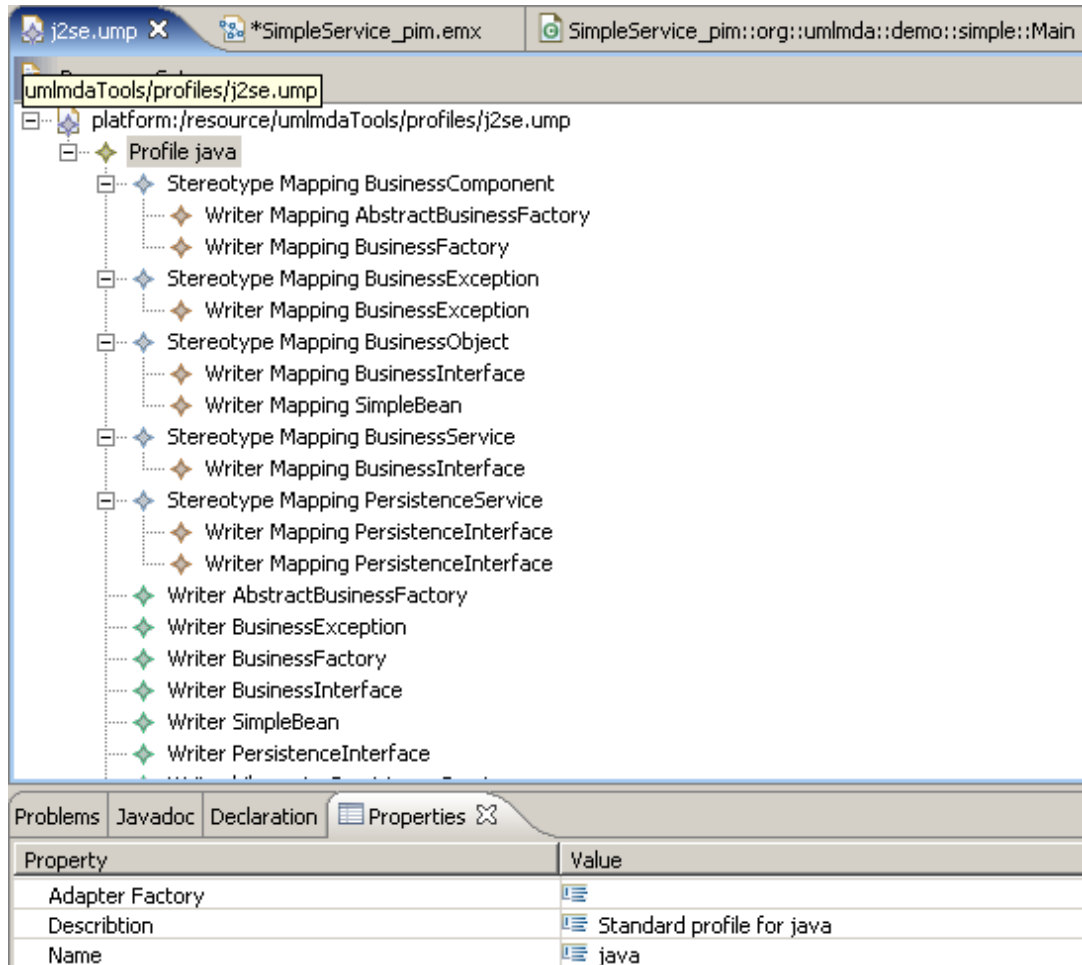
j2se.ump ✕ | *SimpleService_pim.emx | SimpleService_pim::org::umlmda::demo::simple::Main

umlmdaTools/profiles/j2se.ump

platform:/resource/umlmdaTools/profiles/j2se.ump
Profile java
Stereotype Mapping BusinessComponent
Writer Mapping AbstractBusinessFactory
Writer Mapping BusinessFactory
Stereotype Mapping BusinessException
Writer Mapping BusinessException
Stereotype Mapping BusinessObject
Writer Mapping BusinessInterface
Writer Mapping SimpleBean
Stereotype Mapping BusinessService
Writer Mapping BusinessInterface
Stereotype Mapping PersistenceService
Writer Mapping PersistenceInterface
Writer Mapping PersistenceInterface
Writer AbstractBusinessFactory
Writer BusinessException
Writer BusinessFactory
Writer BusinessInterface
Writer SimpleBean
Writer PersistenceInterface
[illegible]

Problems | Javadoc | Declaration | Properties ☒

| Property | Value |
|---|---|
| Adapter Factory | |
| Describtion | Standard profile for java |
| Name | java |